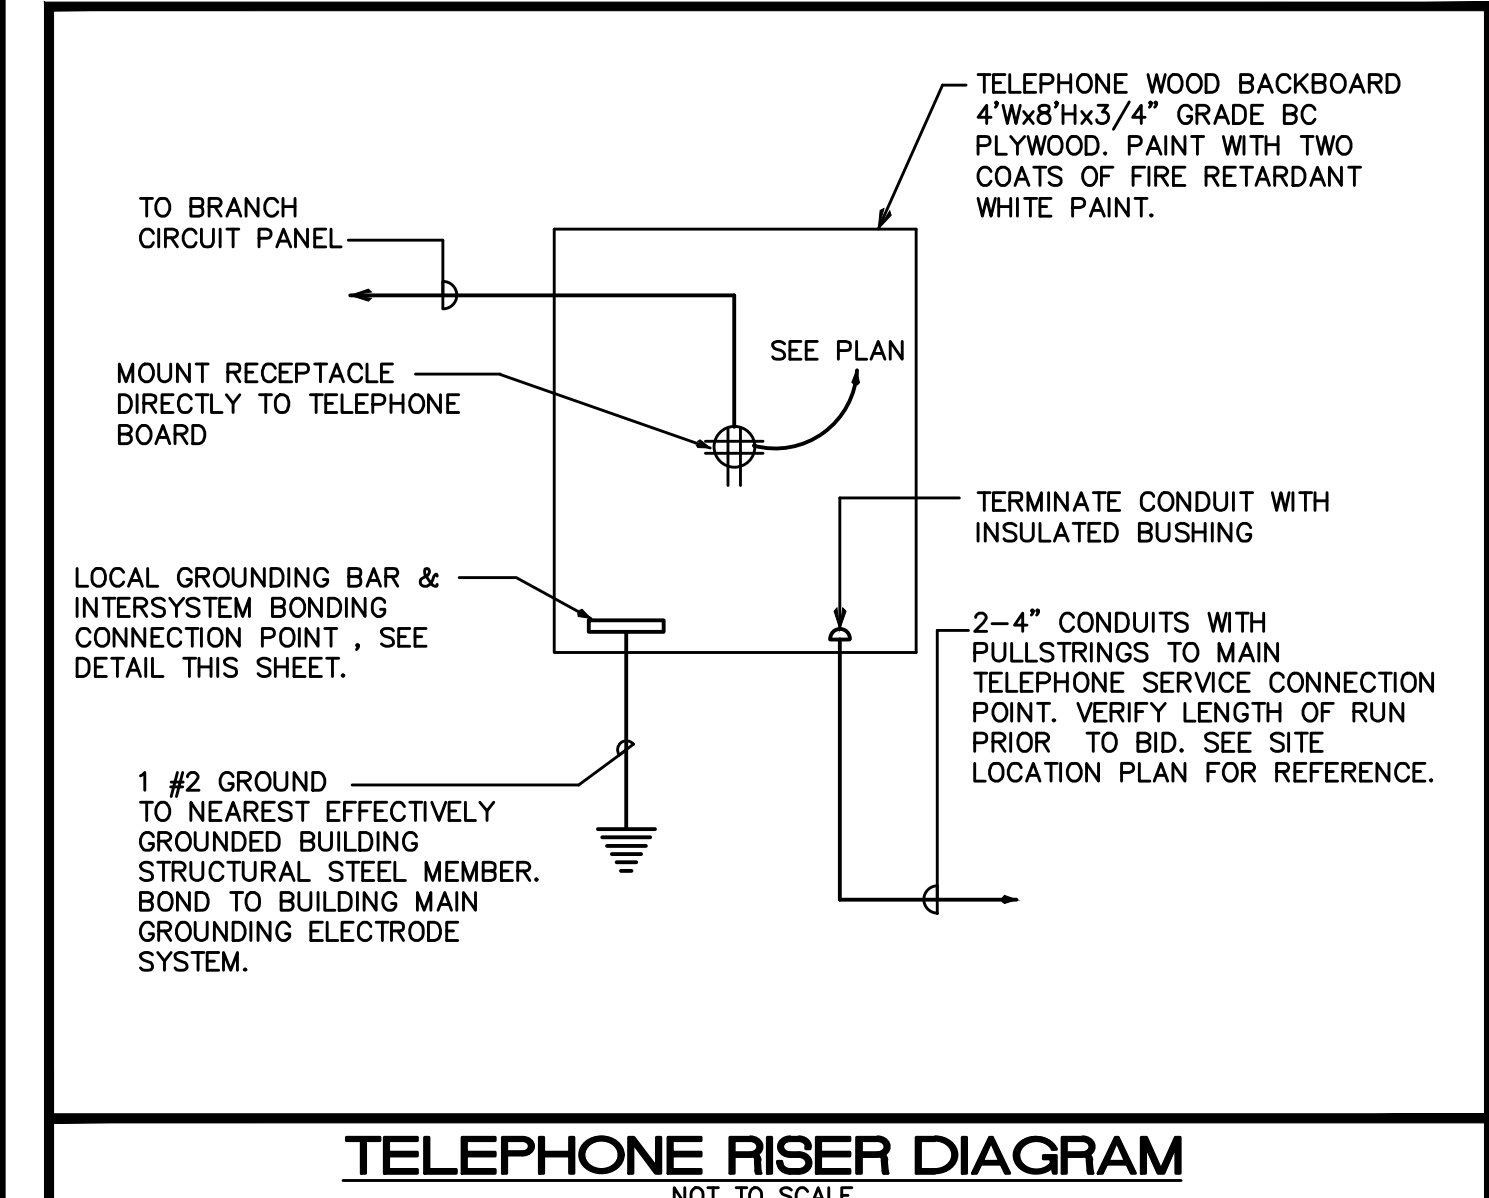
TELEPHONE WOOD BACKBOARD 4'Wx8'Hx3/4" GRADE BC PLYWOOD. PAINT WITH TWO COATS OF FIRE RETARDANT WHITE PAINT.

TO BRANCH CIRCUIT PANEL

SEE PLAN

MOUNT RECEPTACLE DIRECTLY TO TELEPHONE BOARD

TERMINATE CONDUIT WITH INSULATED BUSHING

LOCAL GROUNDING BAR & INTERSYSTEM BONDING CONNECTION POINT , SEE DETAIL THIS SHEET.

2-4" CONDUITS WITH PULLSTRINGS TO MAIN TELEPHONE SERVICE CONNECTION POINT. VERIFY LENGTH OF RUN PRIOR TO BID. SEE SITE LOCATION PLAN FOR REFERENCE.

1 #2 GROUND TO NEAREST EFFECTIVELY GROUNDED BUILDING STRUCTURAL STEEL MEMBER. BOND TO BUILDING MAIN GROUNDING ELECTRODE SYSTEM.

TELEPHONE RISER DIAGRAM

NOT TO SCALE